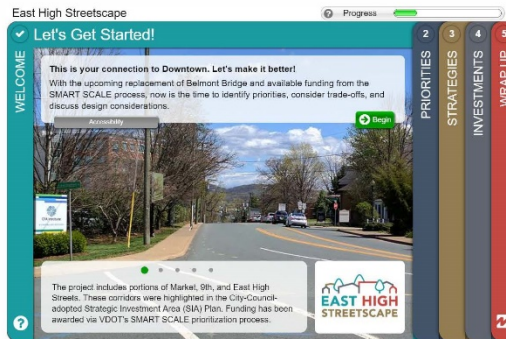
East High Streetscape

? Progress

WELCOME

Let's Get Started!

This is your connection to Downtown. Let's make it better!

With the upcoming replacement of Belmont Bridge and available funding from the SMART SCALE process, now is the time to identify priorities, consider trade-offs, and discuss design considerations.

Accessibility

Begin

The project includes portions of Market, 9th, and East High Streets. These corridors were highlighted in the City-Council-adopted Strategic Investment Area (SIA) Plan. Funding has been awarded via VDOT's SMART SCALE prioritization process.

EAST HIGH STREETSCAPE

2 PRIORITIES

3 STRATEGIES

4 INVESTMENTS

5 WRAP UP

?